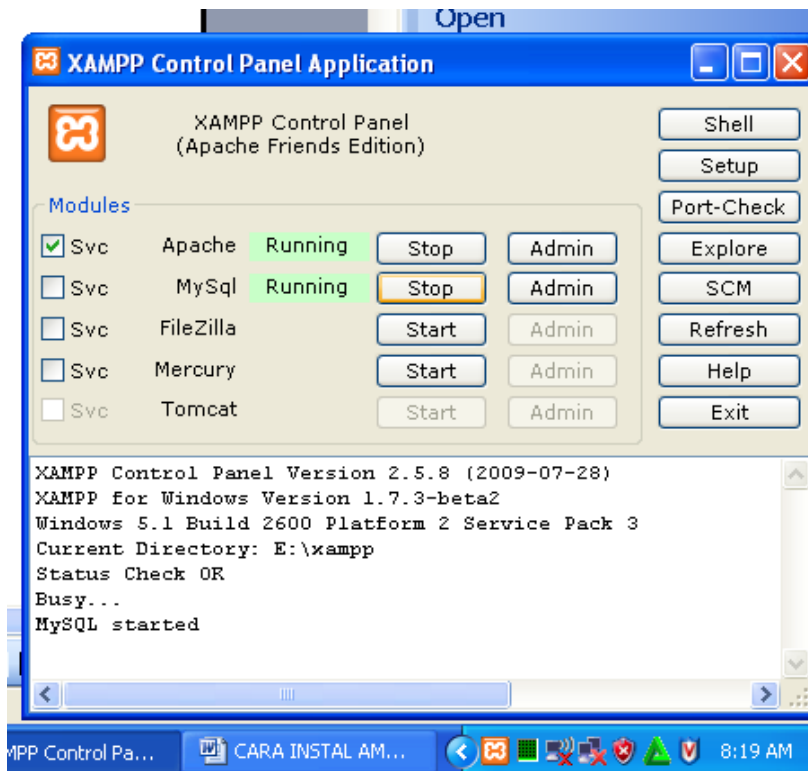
Open

XAMPP Control Panel Application

XAMPP Control Panel
(Apache Friends Edition)

Shell
Setup
Port-Check
Explore
SCM
Refresh
Help
Exit

Modules

| | | | | |
|---|---|---|---|---|
| Svc | Apache | Running | Stop | Admin |
| Svc | MySql | Running | Stop | Admin |
| Svc | FileZilla | | Start | Admin |
| Svc | Mercury | | Start | Admin |
| Svc | Tomcat | | Start | Admin |

XAMPP Control Panel Version 2.5.8 (2009-07-28)
XAMPP for Windows Version 1.7.3-beta2
Windows 5.1 Build 2600 Platform 2 Service Pack 3
Current Directory: E:\xampp
Status Check OK
Busy...
MySQL started

MPP Control Pa...
CARA INSTAL AM...
8:19 AM